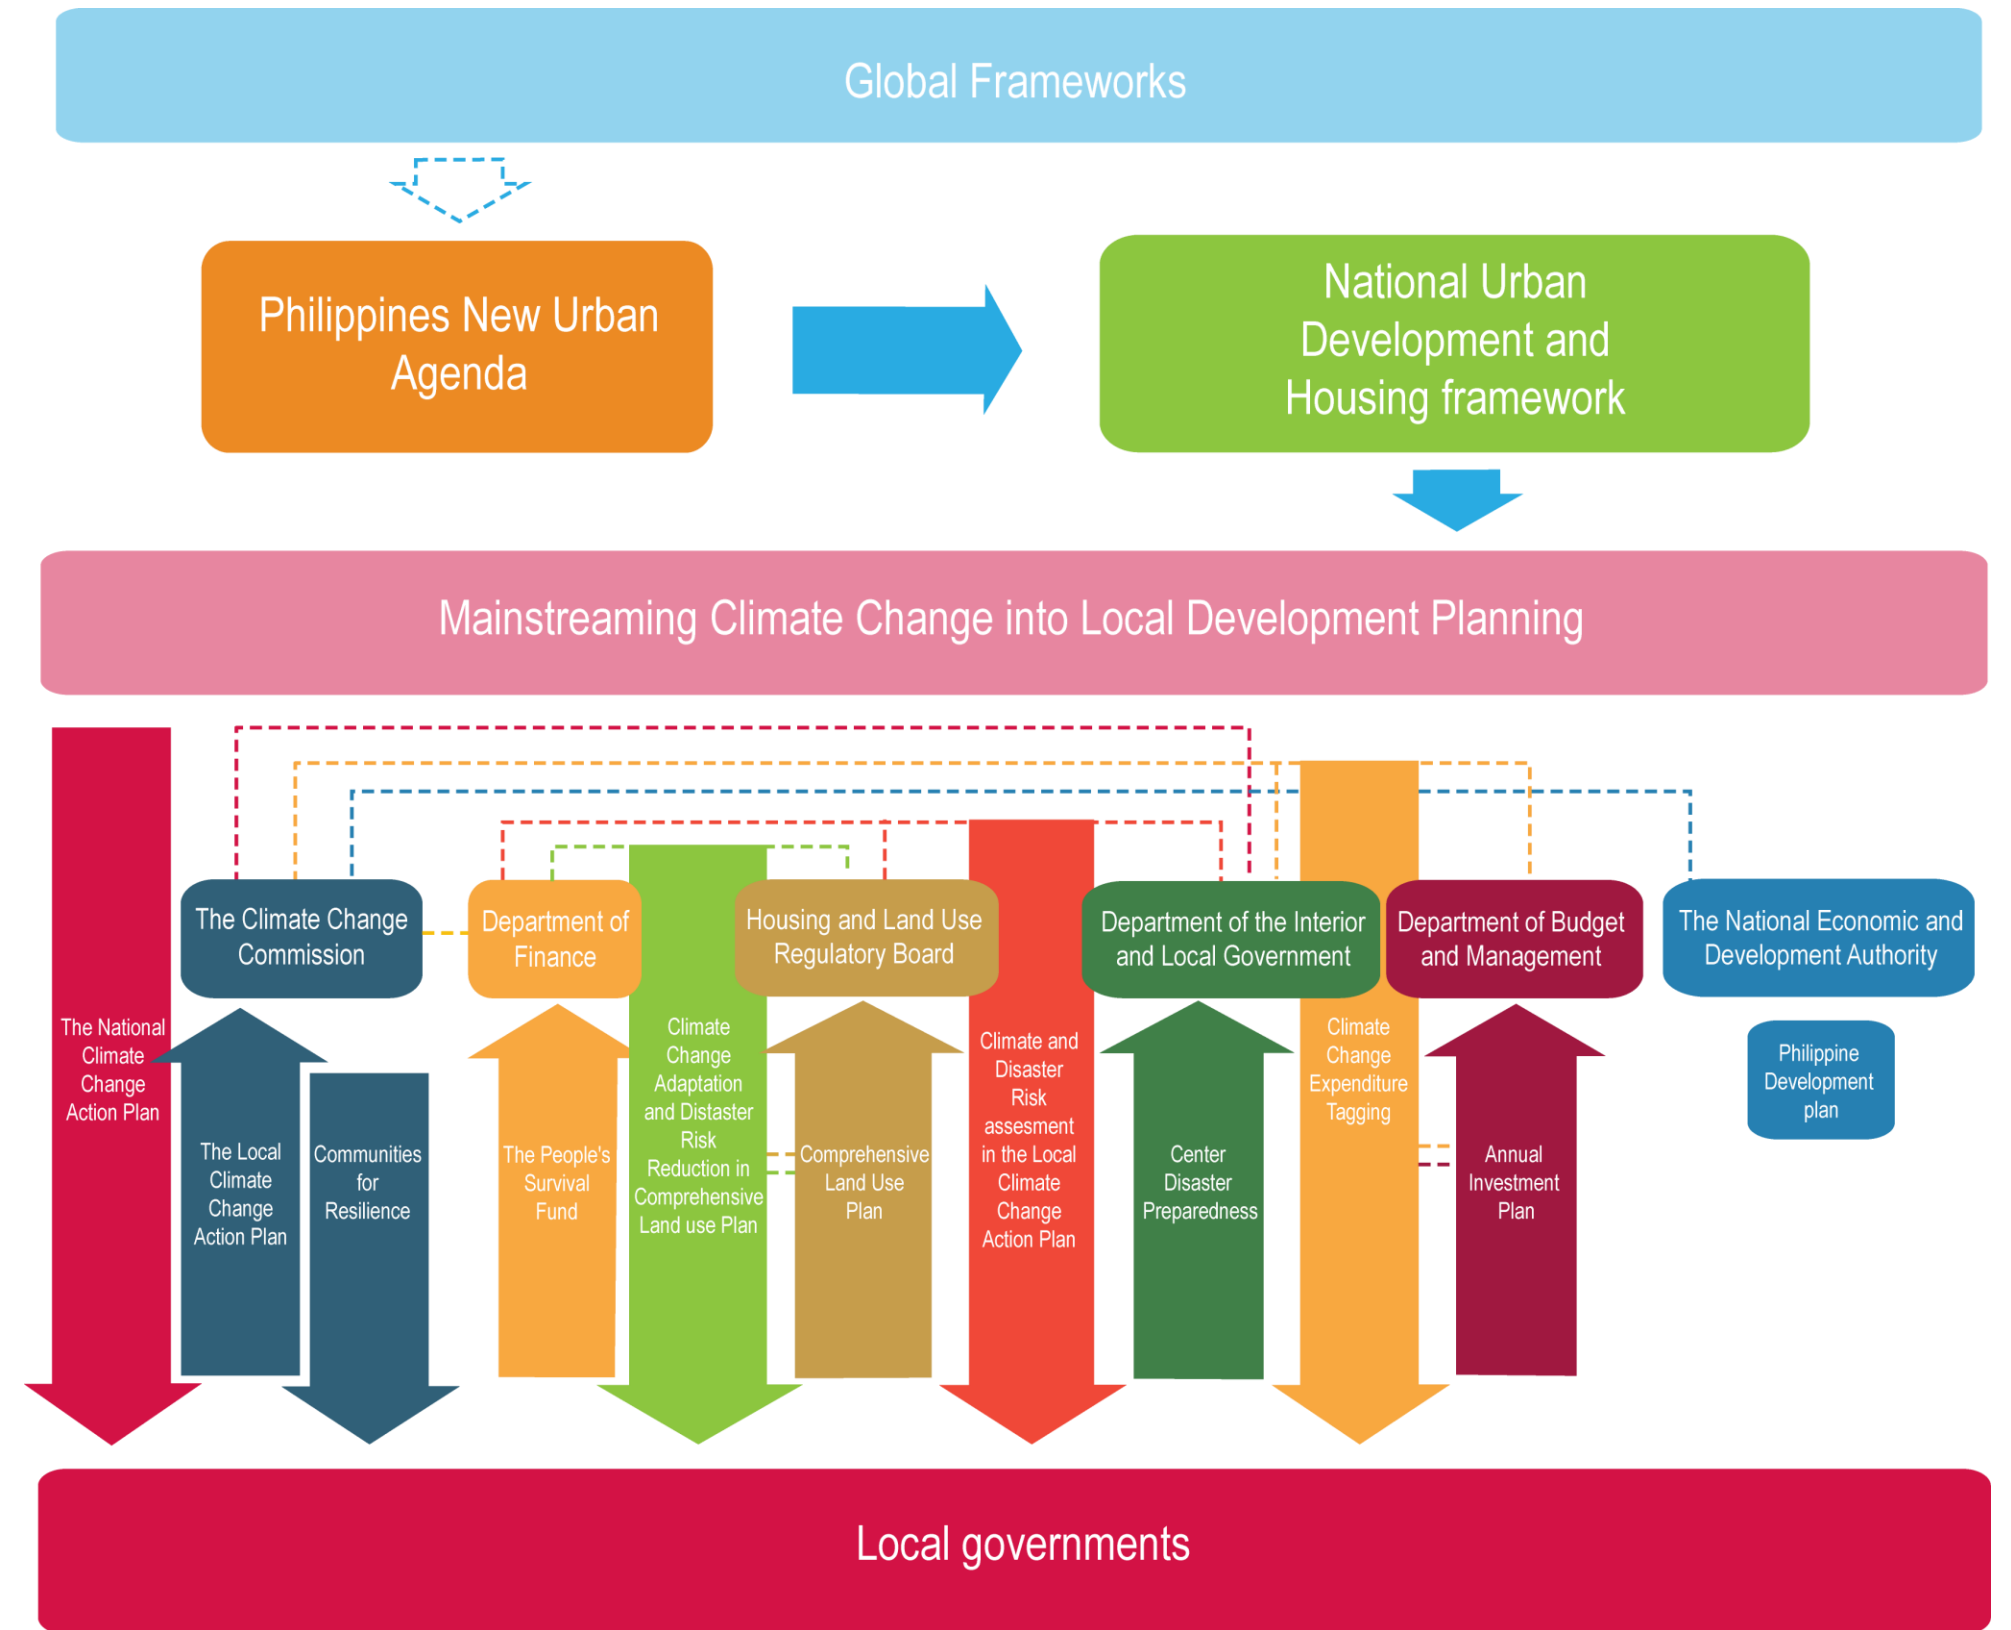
Global Frameworks

Philippines New Urban Agenda

National Urban Development and Housing framework

Mainstreaming Climate Change into Local Development Planning

The National Climate Change Action Plan

The Climate Change Commission

The Local Climate Change Action Plan

Communities for Resilience

Department of Finance

The People's Survival Fund

Climate Change Adaptation and Distaster Risk Reduction in Comprehensive Land use Plan

Housing and Land Use Regulatory Board

Comprehensive Land Use Plan

Climate and Disaster Risk assesment in the Local Climate Change Action Plan

Department of the Interior and Local Government

Center Disaster Preparedness

Climate Change Expenditure Tagging

Department of Budget and Management

Annual Investment Plan

The National Economic and Development Authority

Philippine Development plan

Local governments